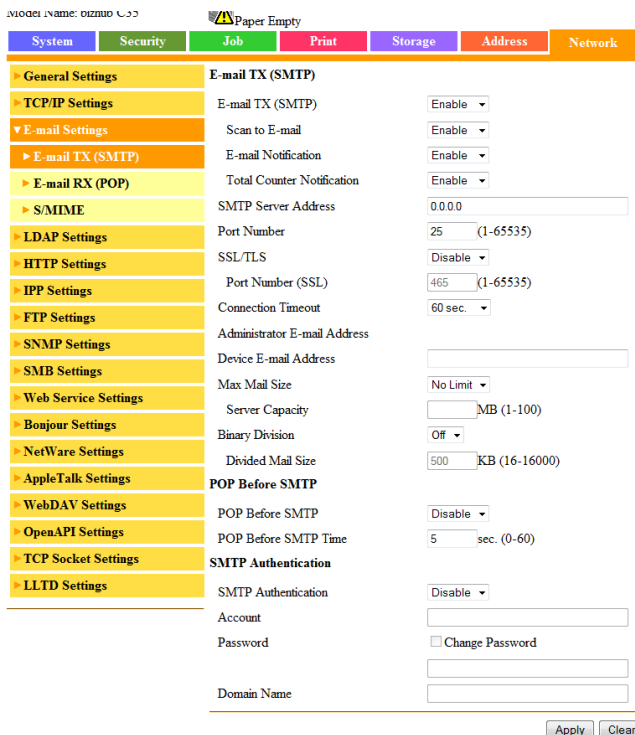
Model Name: bizhub C35

Paper Empty

System | Security | Job | Print | Storage | Address | Network

General Settings
TCP/IP Settings
E-mail Settings
E-mail TX (SMTP)
E-mail RX (POP)
S/MIME
LDAP Settings
HTTP Settings
IPP Settings
FTP Settings
SNMP Settings
SMB Settings
Web Service Settings
Bonjour Settings
NetWare Settings
AppleTalk Settings
WebDAV Settings
OpenAPI Settings
TCP Socket Settings
LLTD Settings

E-mail TX (SMTP)

E-mail TX (SMTP) Enable
Scan to E-mail Enable
E-mail Notification Enable
Total Counter Notification Enable
SMTP Server Address 0.0.0.0
Port Number 25 (1-65535)
SSL/TLS Disable
Port Number (SSL) 465 (1-65535)
Connection Timeout 60 sec.
Administrator E-mail Address
Device E-mail Address
Max Mail Size No Limit
Server Capacity MB (1-100)
Binary Division Off
Divided Mail Size 500 KB (16-16000)

POP Before SMTP

POP Before SMTP Disable
POP Before SMTP Time 5 sec. (0-60)

SMTP Authentication

SMTP Authentication Disable
Account
Password
Change Password
Domain Name

Apply Clear